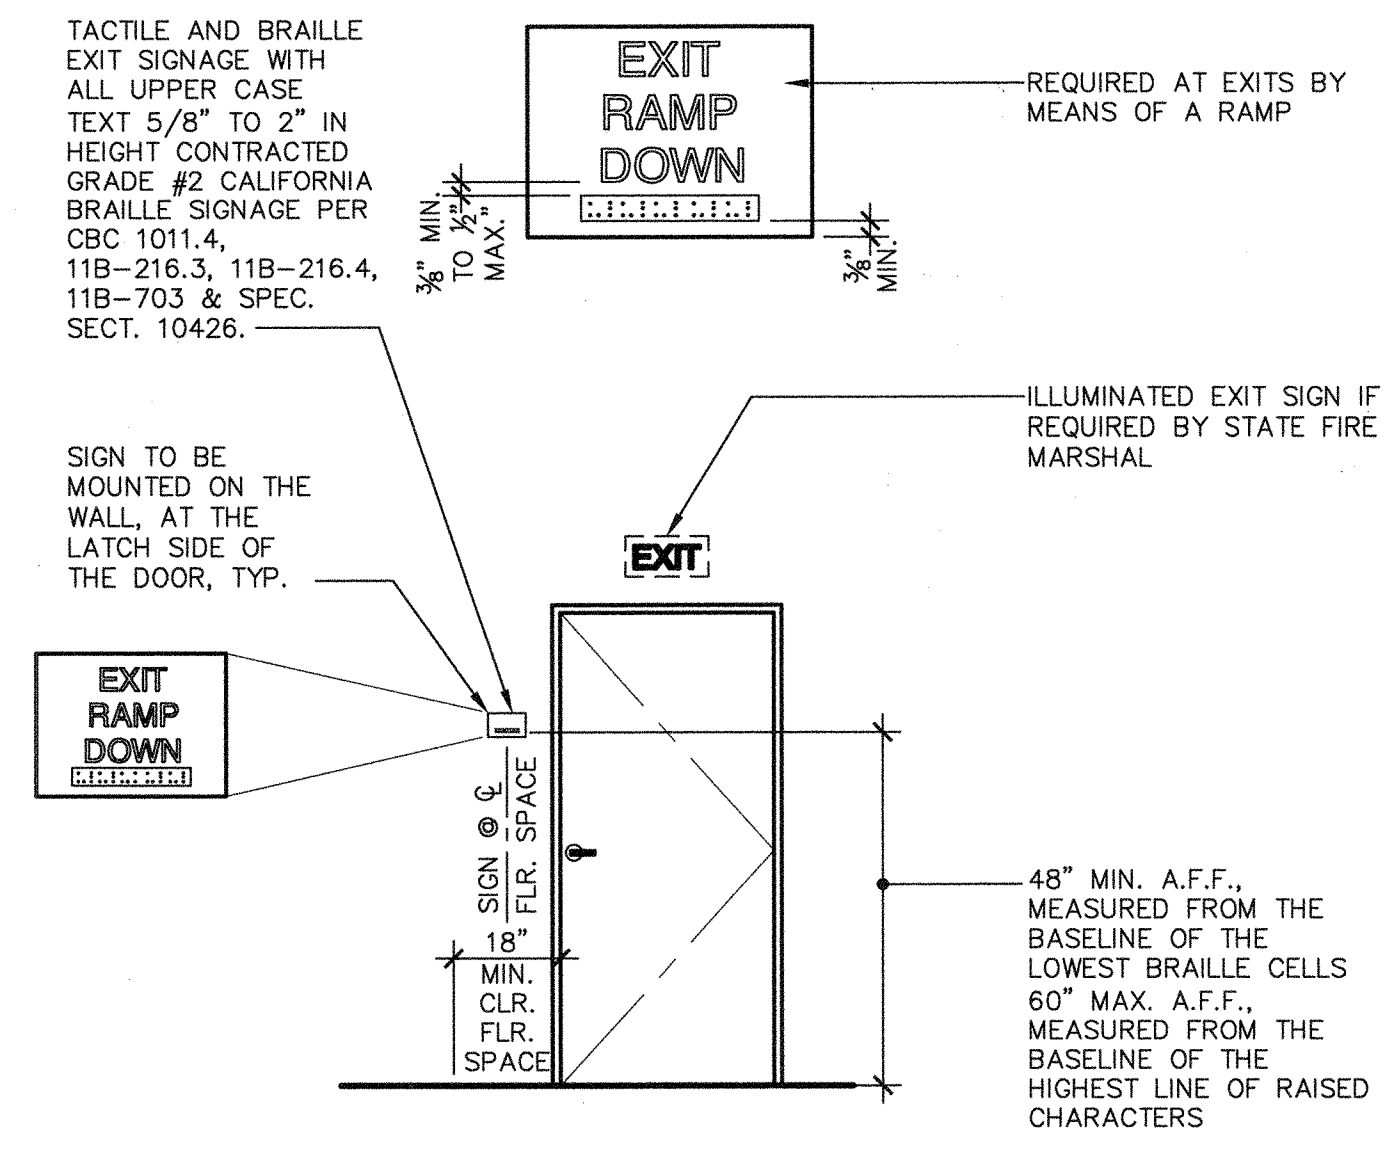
TACTILE AND BRAILLE EXIT SIGNAGE WITH ALL UPPER CASE TEXT 5/8" TO 2" IN HEIGHT CONTRACTED GRADE #2 CALIFORNIA BRAILLE SIGNAGE PER CBC 1011.4, 11B–216.3, 11B–216.4, 11B–703 & SPEC. SECT. 10426.

EXIT
RAMP
DOWN

$\frac{3}{8}$" MIN. TO $\frac{1}{2}$" MAX.

$\frac{3}{8}$" MIN.

REQUIRED AT EXITS BY MEANS OF A RAMP

ILLUMINATED EXIT SIGN IF REQUIRED BY STATE FIRE MARSHAL

SIGN TO BE MOUNTED ON THE WALL, AT THE LATCH SIDE OF THE DOOR, TYP.

EXIT

EXIT
RAMP
DOWN

SIGN @ ℄ FLR. SPACE

18" MIN. CLR. FLR. SPACE

48" MIN. A.F.F., MEASURED FROM THE BASELINE OF THE LOWEST BRAILLE CELLS 60" MAX. A.F.F., MEASURED FROM THE BASELINE OF THE HIGHEST LINE OF RAISED CHARACTERS